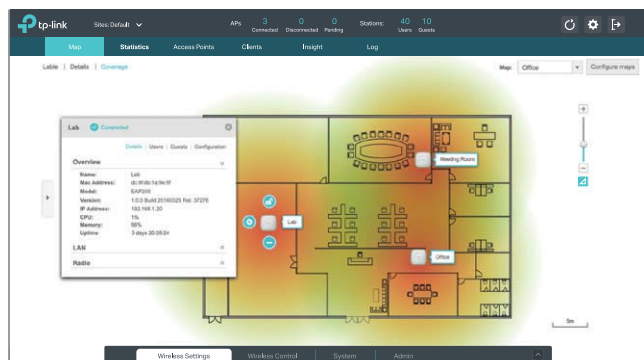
tp-link Sites: Default APs 3 Connected 0 Disconnected 0 Pending Stations: 40 Users 10 Guests

Map Statistics Access Points Clients Insight Log

Lable | Details | Coverage

Map: Office Configure maps

Lab Connected

Details | Users | Guests | Configuration

Overview

Name: Lab
Mac Address: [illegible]
Model: EAP245
Version: 1.0.0 Build 20160325 Rel. 37276
IP Address: 192.168.1.20
CPU: 1%
Memory: 56%
Uptime: 3 days 20:29:24

LAN

Radio

Lab

Meeting Room

Office

5m

Wireless Settings Wireless Control System Admin